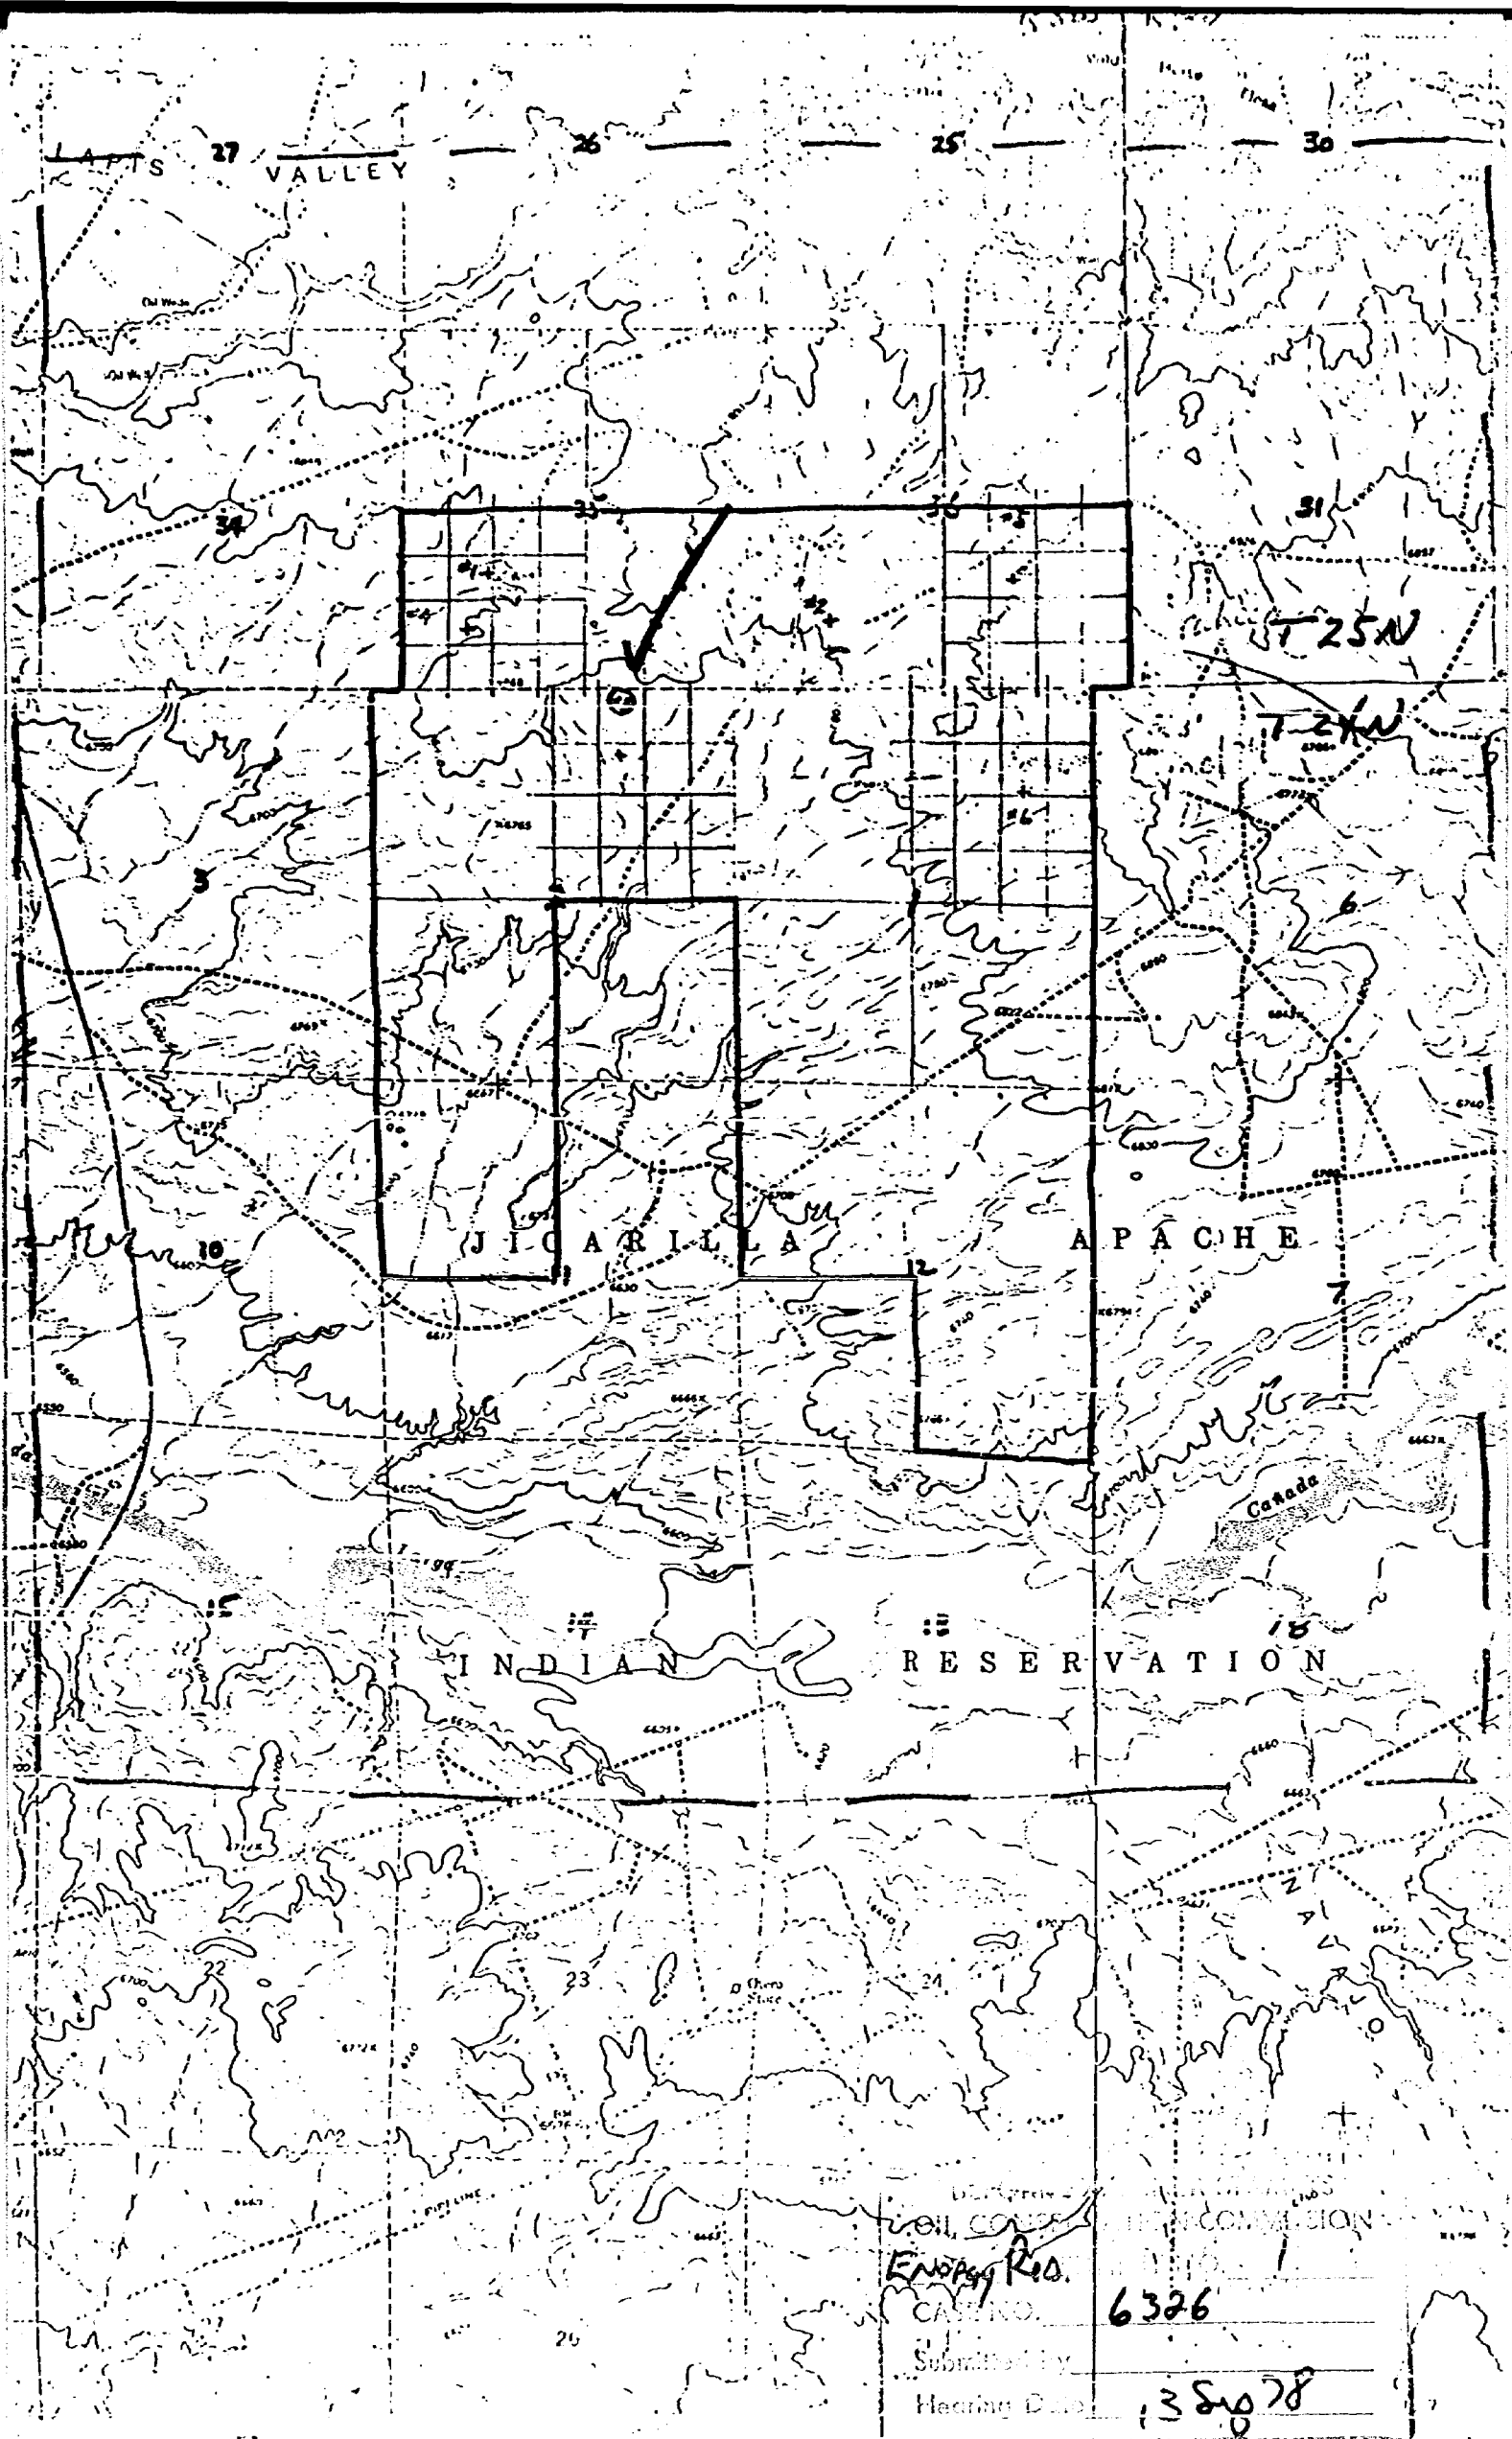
LAPIS 27 VALLEY 26 25 30

34 35 36 31

#1 #4 #2 #5 #2 #3

T25N

T24N

62

#6

3

6

10

JICARILLA APACHE

12

7

Cañada

15 14 13 18

INDIAN RESERVATION

22 23 24

NAVAJO

PIPELINE

26

OIL CONSERVATION COMMISSION

Energy Res.

CASE NO. 6326

Submitted by

Hearing Date 13 Sep 78